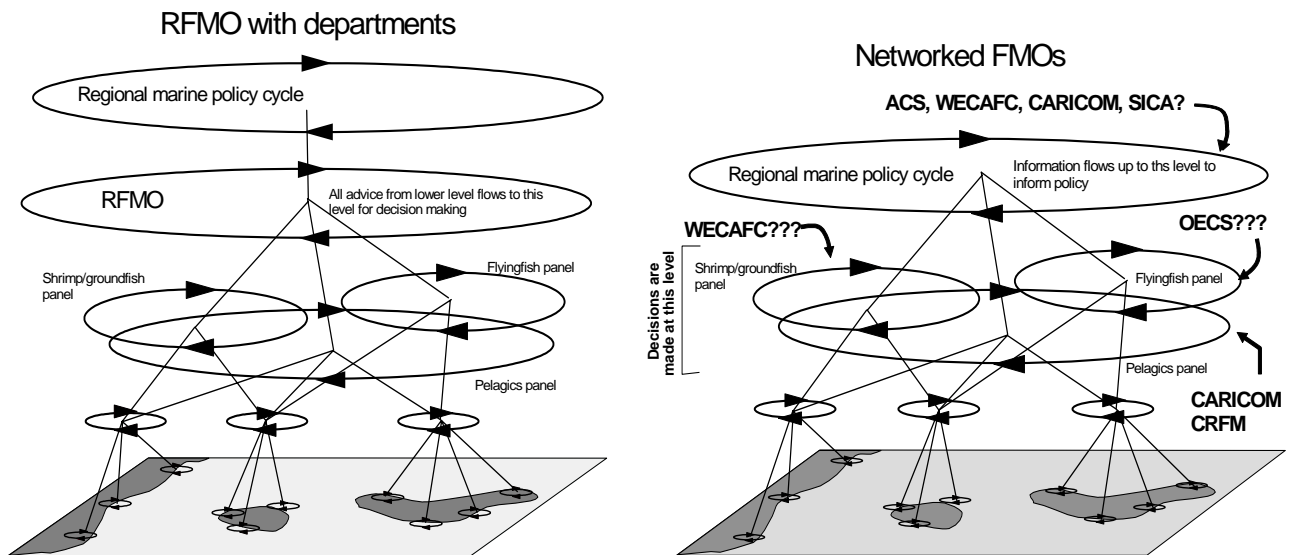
RFMO with departments

Regional marine policy cycle

RFMO

All advice from lower level flows to this level for decision making

Shrimp/groundfish panel

Flyingfish panel

Pelagics panel

Networked FMOs

ACS, WECAFC, CARICOM, SICA?

Regional marine policy cycle

Information flows up to ths level to inform policy

WECAFC???

OECS???

Decisions are made at this level

Shrimp/groundfish panel

Flyingfish panel

Pelagics panel

CARICOM CRFM